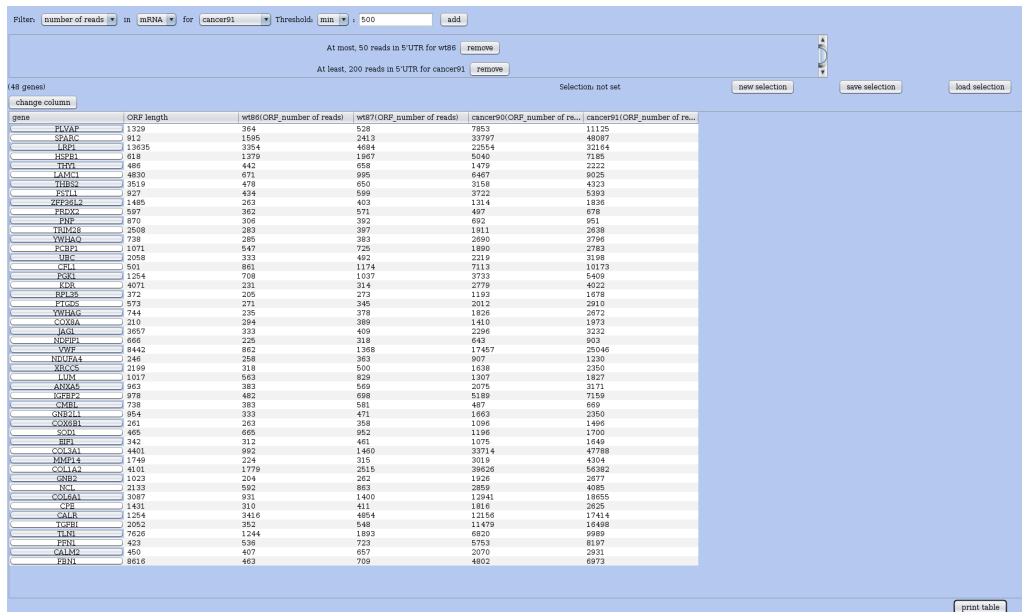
Filter: number of reads in mRNA for cancer91 Threshold: min : 500 add

At most, 50 reads in 5'UTR for wt86 remove

At least, 200 reads in 5'UTR for cancer91 remove

(48 genes) Selection: not set new selection save selection load selection

change column

| gene | ORF length | wt86(ORF_number of reads) | wt87(ORF_number of reads) | cancer90(ORF_number of re... | cancer91(ORF_number of re... |
|---|---|---|---|---|---|
| PLVAP | 1329 | 364 | 528 | 7853 | 11125 |
| SPARC | 912 | 1595 | 2413 | 33797 | 48087 |
| LRP1 | 13635 | 3354 | 4684 | 22554 | 32164 |
| HSPB1 | 618 | 1379 | 1967 | 5040 | 7185 |
| THY1 | 486 | 442 | 658 | 1479 | 2222 |
| LAMC1 | 4830 | 671 | 995 | 6467 | 9025 |
| THBS2 | 3519 | 478 | 650 | 3158 | 4323 |
| FSTL1 | 927 | 434 | 599 | 3722 | 5393 |
| ZFP36L2 | 1485 | 263 | 403 | 1314 | 1836 |
| PRDX2 | 597 | 362 | 571 | 497 | 678 |
| PNP | 870 | 306 | 392 | 692 | 951 |
| TRIM28 | 2508 | 283 | 397 | 1911 | 2638 |
| YWHAQ | 738 | 285 | 383 | 2690 | 3796 |
| PCBP1 | 1071 | 547 | 725 | 1890 | 2783 |
| UBC | 2058 | 333 | 492 | 2219 | 3198 |
| CFL1 | 501 | 861 | 1174 | 7113 | 10173 |
| PGK1 | 1254 | 708 | 1037 | 3733 | 5409 |
| KDR | 4071 | 231 | 314 | 2779 | 4022 |
| RPL35 | 372 | 205 | 273 | 1193 | 1678 |
| PTGDS | 573 | 271 | 345 | 2012 | 2910 |
| YWHAG | 744 | 235 | 378 | 1826 | 2672 |
| COX8A | 210 | 294 | 389 | 1410 | 1973 |
| JAG1 | 3657 | 333 | 409 | 2296 | 3232 |
| NDFIP1 | 666 | 225 | 318 | 643 | 903 |
| VWF | 8442 | 862 | 1368 | 17457 | 25046 |
| NDUFA4 | 246 | 258 | 363 | 907 | 1230 |
| XRCC5 | 2199 | 318 | 500 | 1638 | 2350 |
| LUM | 1017 | 563 | 829 | 1307 | 1827 |
| ANXA5 | 963 | 383 | 569 | 2075 | 3171 |
| IGFBP2 | 978 | 482 | 698 | 5189 | 7159 |
| CMBL | 738 | 383 | 581 | 487 | 669 |
| GNB2L1 | 954 | 333 | 471 | 1663 | 2350 |
| COX6B1 | 261 | 263 | 358 | 1096 | 1496 |
| SOD1 | 465 | 665 | 952 | 1196 | 1700 |
| EIF1 | 342 | 312 | 461 | 1075 | 1649 |
| COL3A1 | 4401 | 992 | 1460 | 33714 | 47788 |
| MMP14 | 1749 | 224 | 315 | 3019 | 4304 |
| COL1A2 | 4101 | 1779 | 2515 | 39626 | 56382 |
| GNB2 | 1023 | 204 | 262 | 1926 | 2677 |
| NCL | 2133 | 592 | 863 | 2859 | 4085 |
| COL6A1 | 3087 | 931 | 1400 | 12941 | 18655 |
| CPE | 1431 | 310 | 411 | 1816 | 2625 |
| CALR | 1254 | 3416 | 4854 | 12156 | 17414 |
| TGFBI | 2052 | 352 | 548 | 11479 | 16498 |
| TLN1 | 7626 | 1244 | 1893 | 6820 | 9989 |
| PFN1 | 423 | 536 | 723 | 5753 | 8197 |
| CALM2 | 450 | 407 | 657 | 2070 | 2931 |
| FBN1 | 8616 | 463 | 709 | 4802 | 6973 |

print table